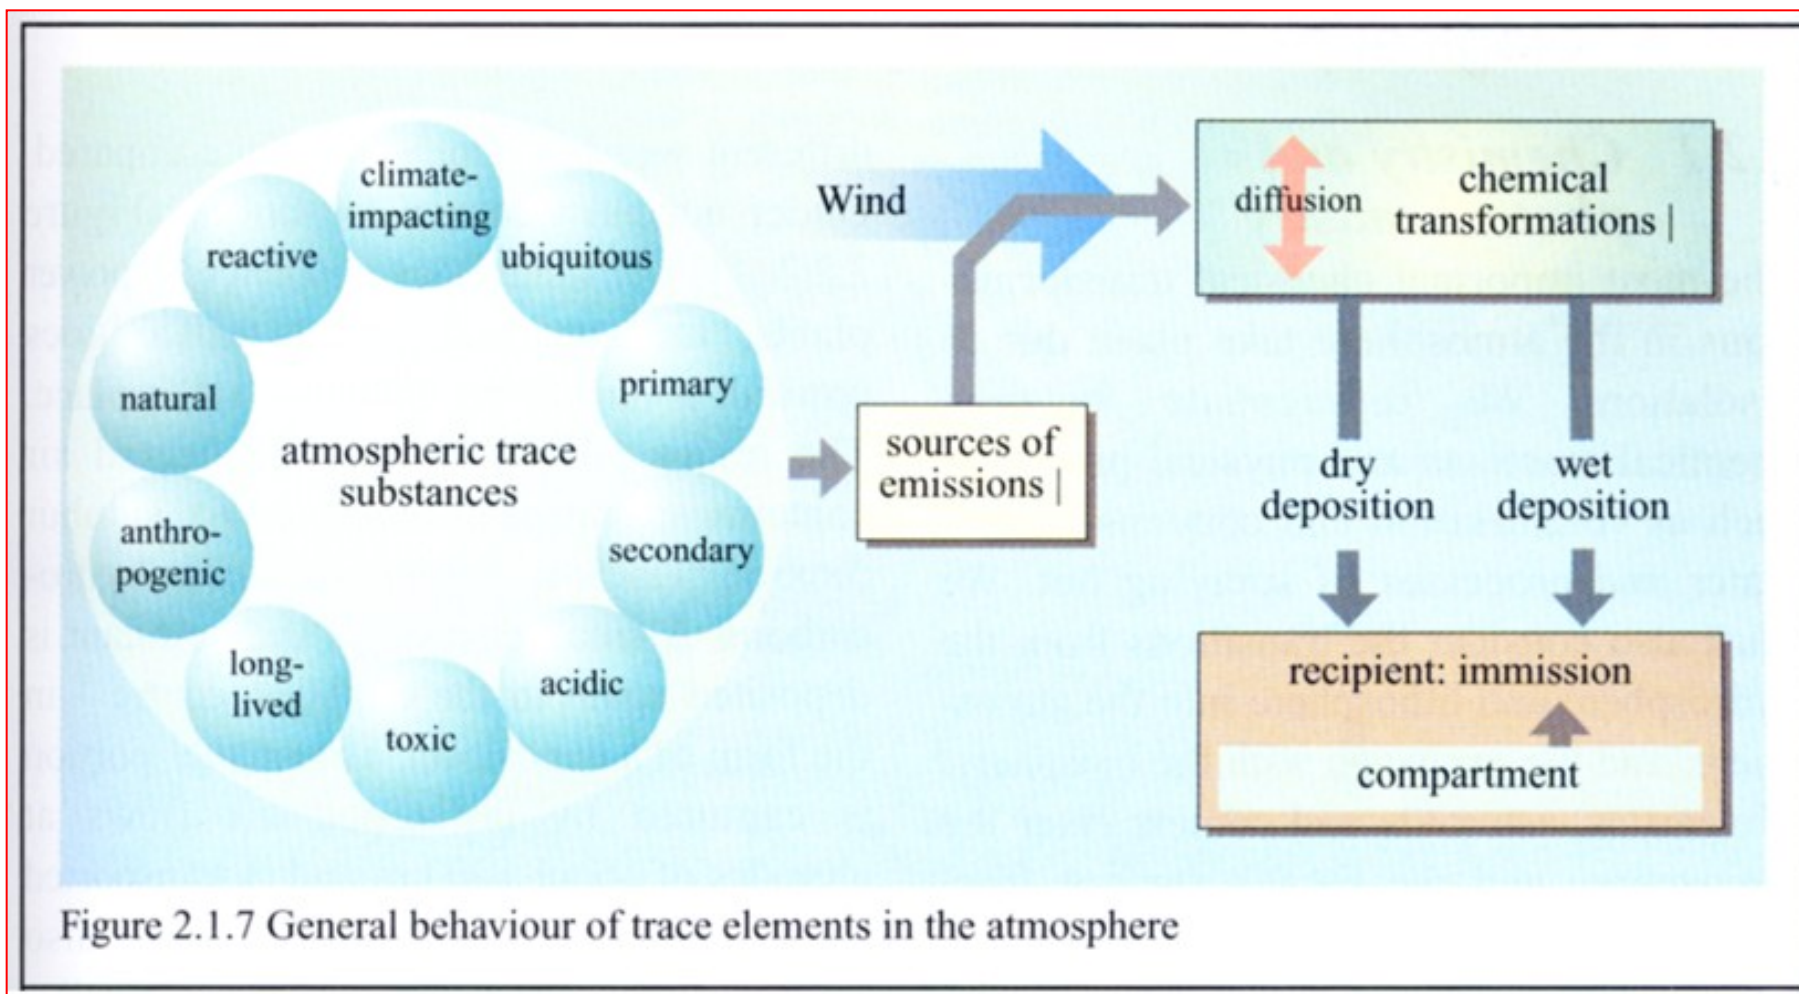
climate-impacting
ubiquitous
reactive
natural
primary
atmospheric trace substances
anthropogenic
secondary
long-lived
acidic
toxic

Wind
sources of emissions |
diffusion
chemical transformations |
dry deposition
wet deposition
recipient: immission
compartment

Figure 2.1.7 General behaviour of trace elements in the atmosphere